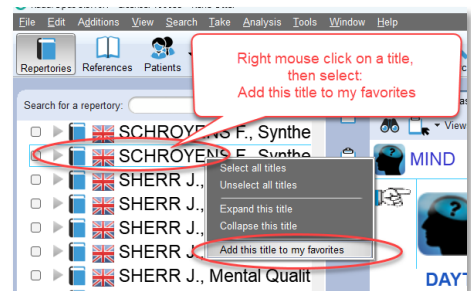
File Edit Additions View Search Take Analysis Tools Window Help

Repertories References Patients

Right mouse click on a title, then select: Add this title to my favorites

Search for a repertory:

SCHROYENS F., Synthe
SCHROYENS F., Synthe
SHERR J.,
SHERR J.,
SHERR J.,
SHERR J.,
SHERR J., Mental Qualit

Select all titles
Unselect all titles
Expand this title
Collapse this title
Add this title to my favorites

View

MIND

DAYT